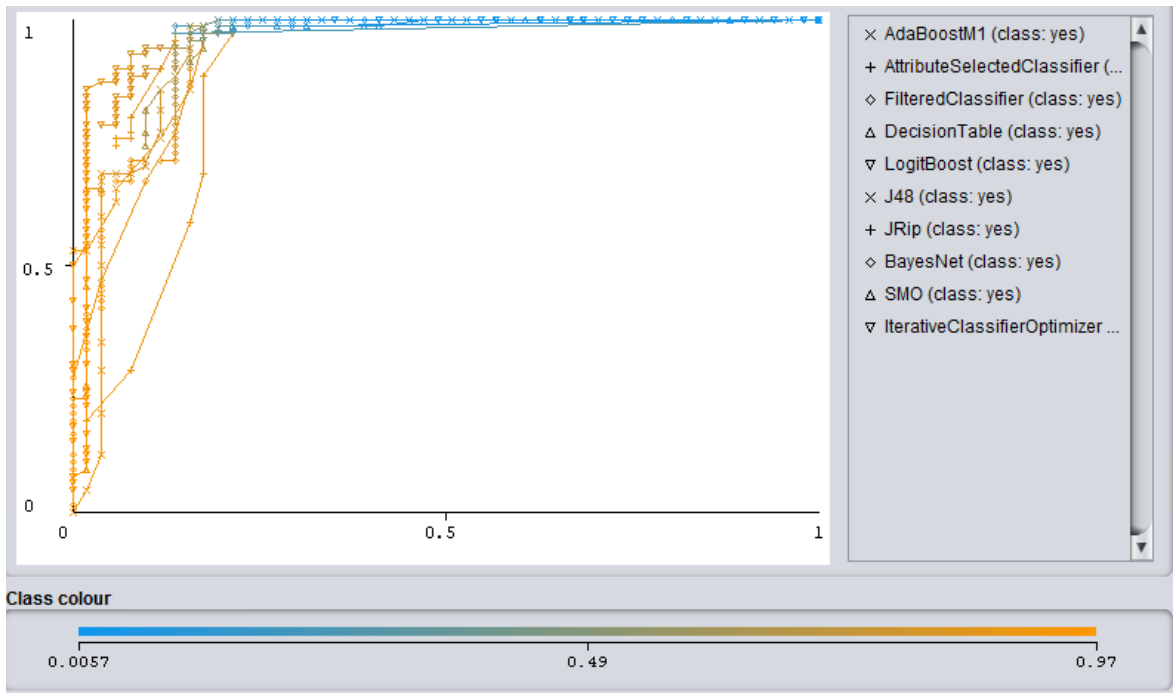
1

0.5

0

0

0.5

1

× AdaBoostM1 (class: yes)
+ AttributeSelectedClassifier (...
◇ FilteredClassifier (class: yes)
△ DecisionTable (class: yes)
▽ LogitBoost (class: yes)
× J48 (class: yes)
+ JRip (class: yes)
◇ BayesNet (class: yes)
△ SMO (class: yes)
▽ IterativeClassifierOptimizer ...

Class colour

0.0057

0.49

0.97